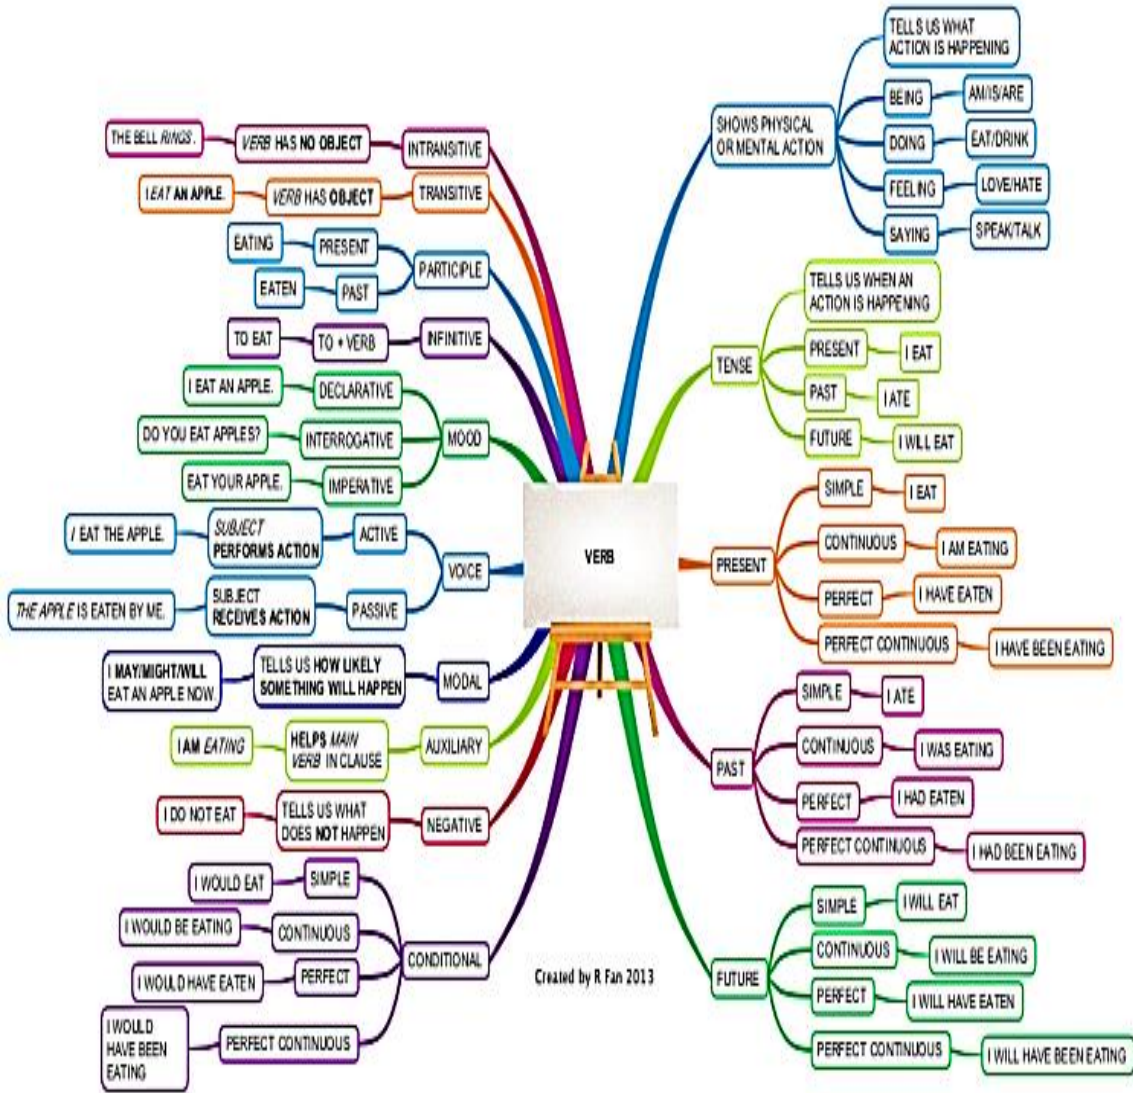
VERB

INTRANSITIVE
VERB HAS NO OBJECT
THE BELL RINGS.

TRANSITIVE
VERB HAS OBJECT
I EAT AN APPLE.

PARTICIPLE
PRESENT
EATING
PAST
EATEN

INFINITIVE
TO + VERB
TO EAT

MOOD
DECLARATIVE
I EAT AN APPLE.
INTERROGATIVE
DO YOU EAT APPLES?
IMPERATIVE
EAT YOUR APPLE.

VOICE
ACTIVE
SUBJECT PERFORMS ACTION
I EAT THE APPLE.
PASSIVE
SUBJECT RECEIVES ACTION
THE APPLE IS EATEN BY ME.

MODAL
TELLS US HOW LIKELY SOMETHING WILL HAPPEN
I MAY/MIGHT/WILL EAT AN APPLE NOW.

AUXILIARY
HELPS MAIN VERB IN CLAUSE
I AM EATING

NEGATIVE
TELLS US WHAT DOES NOT HAPPEN
I DO NOT EAT

CONDITIONAL
SIMPLE
I WOULD EAT
CONTINUOUS
I WOULD BE EATING
PERFECT
I WOULD HAVE EATEN
PERFECT CONTINUOUS
I WOULD HAVE BEEN EATING

SHOWS PHYSICAL OR MENTAL ACTION
TELLS US WHAT ACTION IS HAPPENING
BEING
AM/IS/ARE
DOING
EAT/DRINK
FEELING
LOVE/HATE
SAYING
SPEAK/TALK

TENSE
TELLS US WHEN AN ACTION IS HAPPENING
PRESENT
I EAT
PAST
I ATE
FUTURE
I WILL EAT

PRESENT
SIMPLE
I EAT
CONTINUOUS
I AM EATING
PERFECT
I HAVE EATEN
PERFECT CONTINUOUS
I HAVE BEEN EATING

PAST
SIMPLE
I ATE
CONTINUOUS
I WAS EATING
PERFECT
I HAD EATEN
PERFECT CONTINUOUS
I HAD BEEN EATING

FUTURE
SIMPLE
I WILL EAT
CONTINUOUS
I WILL BE EATING
PERFECT
I WILL HAVE EATEN
PERFECT CONTINUOUS
I WILL HAVE BEEN EATING

Created by R Fan 2013